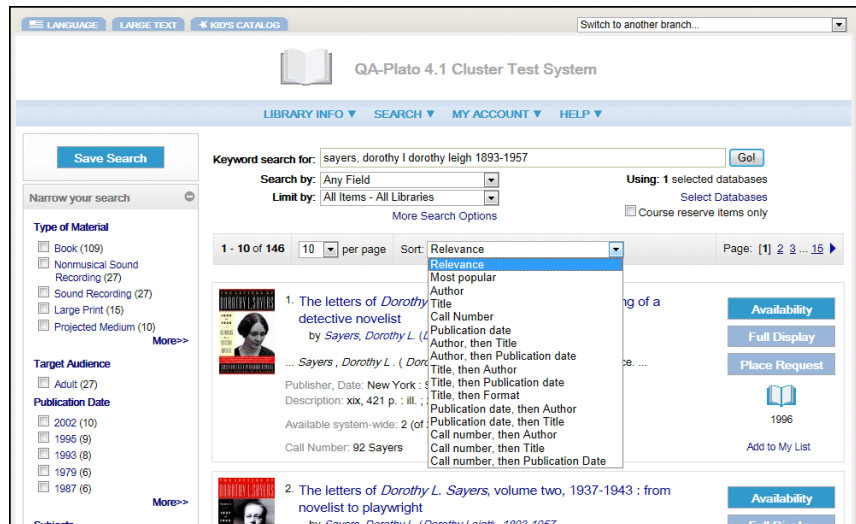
LANGUAGE LARGE TEXT KID'S CATALOG

Switch to another branch...

QA-Plato 4.1 Cluster Test System

LIBRARY INFO ▼ SEARCH ▼ MY ACCOUNT ▼ HELP ▼

Save Search

Narrow your search

Type of Material

Book (109)
Nonmusical Sound Recording (27)
Sound Recording (27)
Large Print (15)
Projected Medium (10)
More>>

Target Audience

Adult (27)

Publication Date

2002 (10)
1995 (9)
1993 (8)
1979 (6)
1987 (6)
More>>

Keyword search for: sayers, dorothy l dorothy leigh 1893-1957 Go!

Search by: Any Field

Limit by: All Items - All Libraries

More Search Options

Using: 1 selected databases

Select Databases

Course reserve items only

1 - 10 of 146 10 per page Sort: Relevance

Relevance
Most popular
Author
Title
Call Number
Publication date
Author, then Title
Author, then Publication date
Title, then Author
Title, then Publication date
Title, then Format
Publication date, then Author
Publication date, then Title
Call number, then Author
Call number, then Title
Call number, then Publication Date

Page: [1] 2 3 ... 16

1. The letters of Dorothy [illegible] ng of a detective novelist

by Sayers, Dorothy L. (D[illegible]

... Sayers , Dorothy L . ( Doro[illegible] ce. ...

Publisher, Date: New York : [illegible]

Description: xix, 421 p. : ill. ; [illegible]

Available system-wide: 2 (of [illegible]

Call Number: 92 Sayers

Availability

Full Display

Place Request

1996

Add to My List

2. The letters of Dorothy L. Sayers, volume two, 1937-1943 : from novelist to playwright

Availability